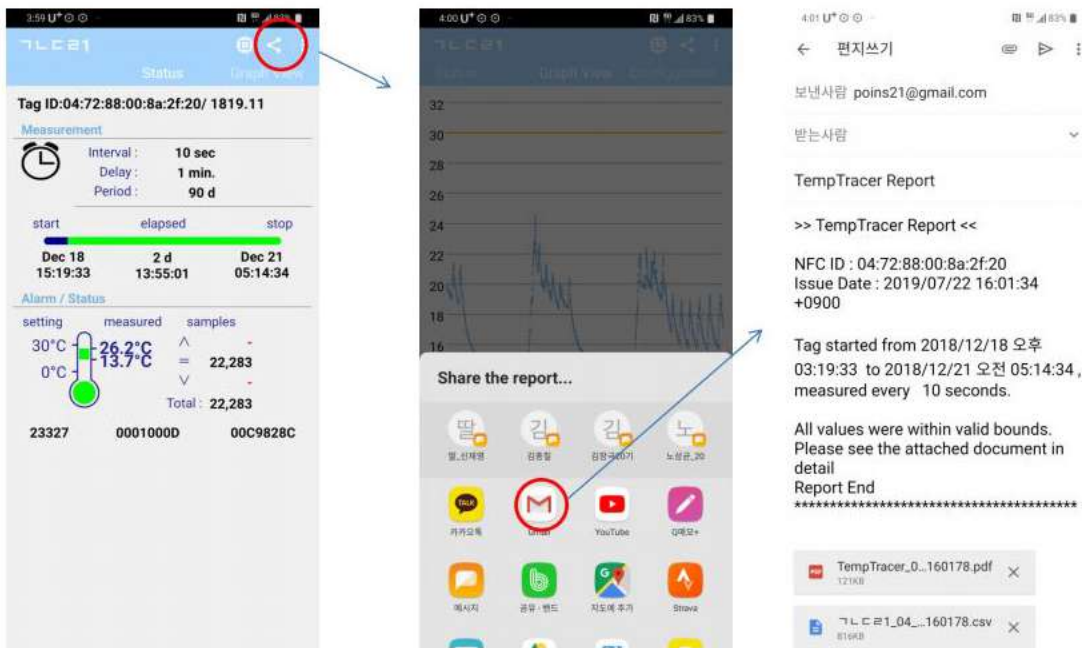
3:59 U⁺ ⊙ ⊙ 83%

ㄱㄴㄷㄹ1

Status Graph View

Tag ID:04:72:88:00:8a:2f:20/ 1819.11

Measurement

Interval : 10 sec
Delay : 1 min.
Period : 90 d

start elapsed stop

Dec 18 15:19:33
2 d 13:55:01
Dec 21 05:14:34

Alarm / Status

setting measured samples

30°C 26.2°C -
0°C 13.7°C = 22,283
-

Total : 22,283

23327 0001000D 00C9828C

4:00 U⁺ ⊙ ⊙ 83%

ㄱㄴㄷㄹ1

Status Graph View Configuration

32
30
28
26
24
22
20
18
16

Share the report...

딸_신재영 김동철 김항극20기 노상균_20

카카오톡 Gmail YouTube Q메모+

메시지 공유 · 밴드 지도에 추가 Strava

4:01 U⁺ ⊙ ⊙ 83%

← 편지쓰기

보낸사람 poins21@gmail.com

받는사람

TempTracer Report

>> TempTracer Report <<

NFC ID : 04:72:88:00:8a:2f:20
Issue Date : 2019/07/22 16:01:34 +0900

Tag started from 2018/12/18 오후 03:19:33 to 2018/12/21 오전 05:14:34 , measured every 10 seconds.

All values were within valid bounds.
Please see the attached document in detail
Report End
************************************************

TempTracer_0...160178.pdf
121KB

ㄱㄴㄷㄹ1_04_...160178.csv
816KB